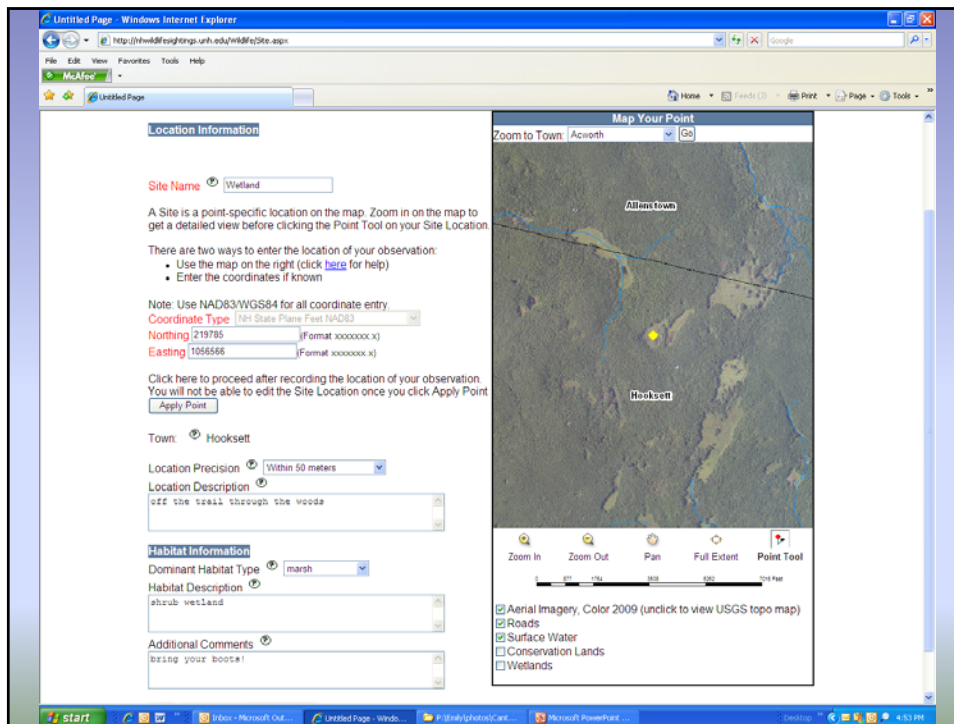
Untitled Page - Windows Internet Explorer

http://nhwildlifesightings.unh.edu/Wildlife/Site.aspx

Google

File Edit View Favorites Tools Help

McAfee

Untitled Page

Home Feeds (J) Print Page Tools

Location Information

Site Name Wetland

A Site is a point-specific location on the map. Zoom in on the map to get a detailed view before clicking the Point Tool on your Site Location.

There are two ways to enter the location of your observation:
- Use the map on the right (click here for help)
- Enter the coordinates if known

Note: Use NAD83/WGS84 for all coordinate entry.
Coordinate Type NH State Plane Feet NAD83
Northing 219785 (Format xxxxxxx.x)
Easting 1056566 (Format xxxxxxx.x)

Click here to proceed after recording the location of your observation. You will not be able to edit the Site Location once you click Apply Point
Apply Point

Town: Hooksett

Location Precision Within 50 meters
Location Description
off the trail through the woods

Habitat Information
Dominant Habitat Type marsh
Habitat Description
shrub wetland

Additional Comments
bring your boots!

Map Your Point
Zoom to Town: Acworth Go

Allenstown
Hooksett

Zoom In Zoom Out Pan Full Extent Point Tool

0 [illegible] 7016 Feet

☑ Aerial Imagery, Color 2009 (unclick to view USGS topo map)
☑ Roads
☑ Surface Water
☐ Conservation Lands
☐ Wetlands

start Inbox - Microsoft Out... Untitled Page - Windo... P:\Emily\photos\Cant... Microsoft PowerPoint ... Desktop 4:53 PM